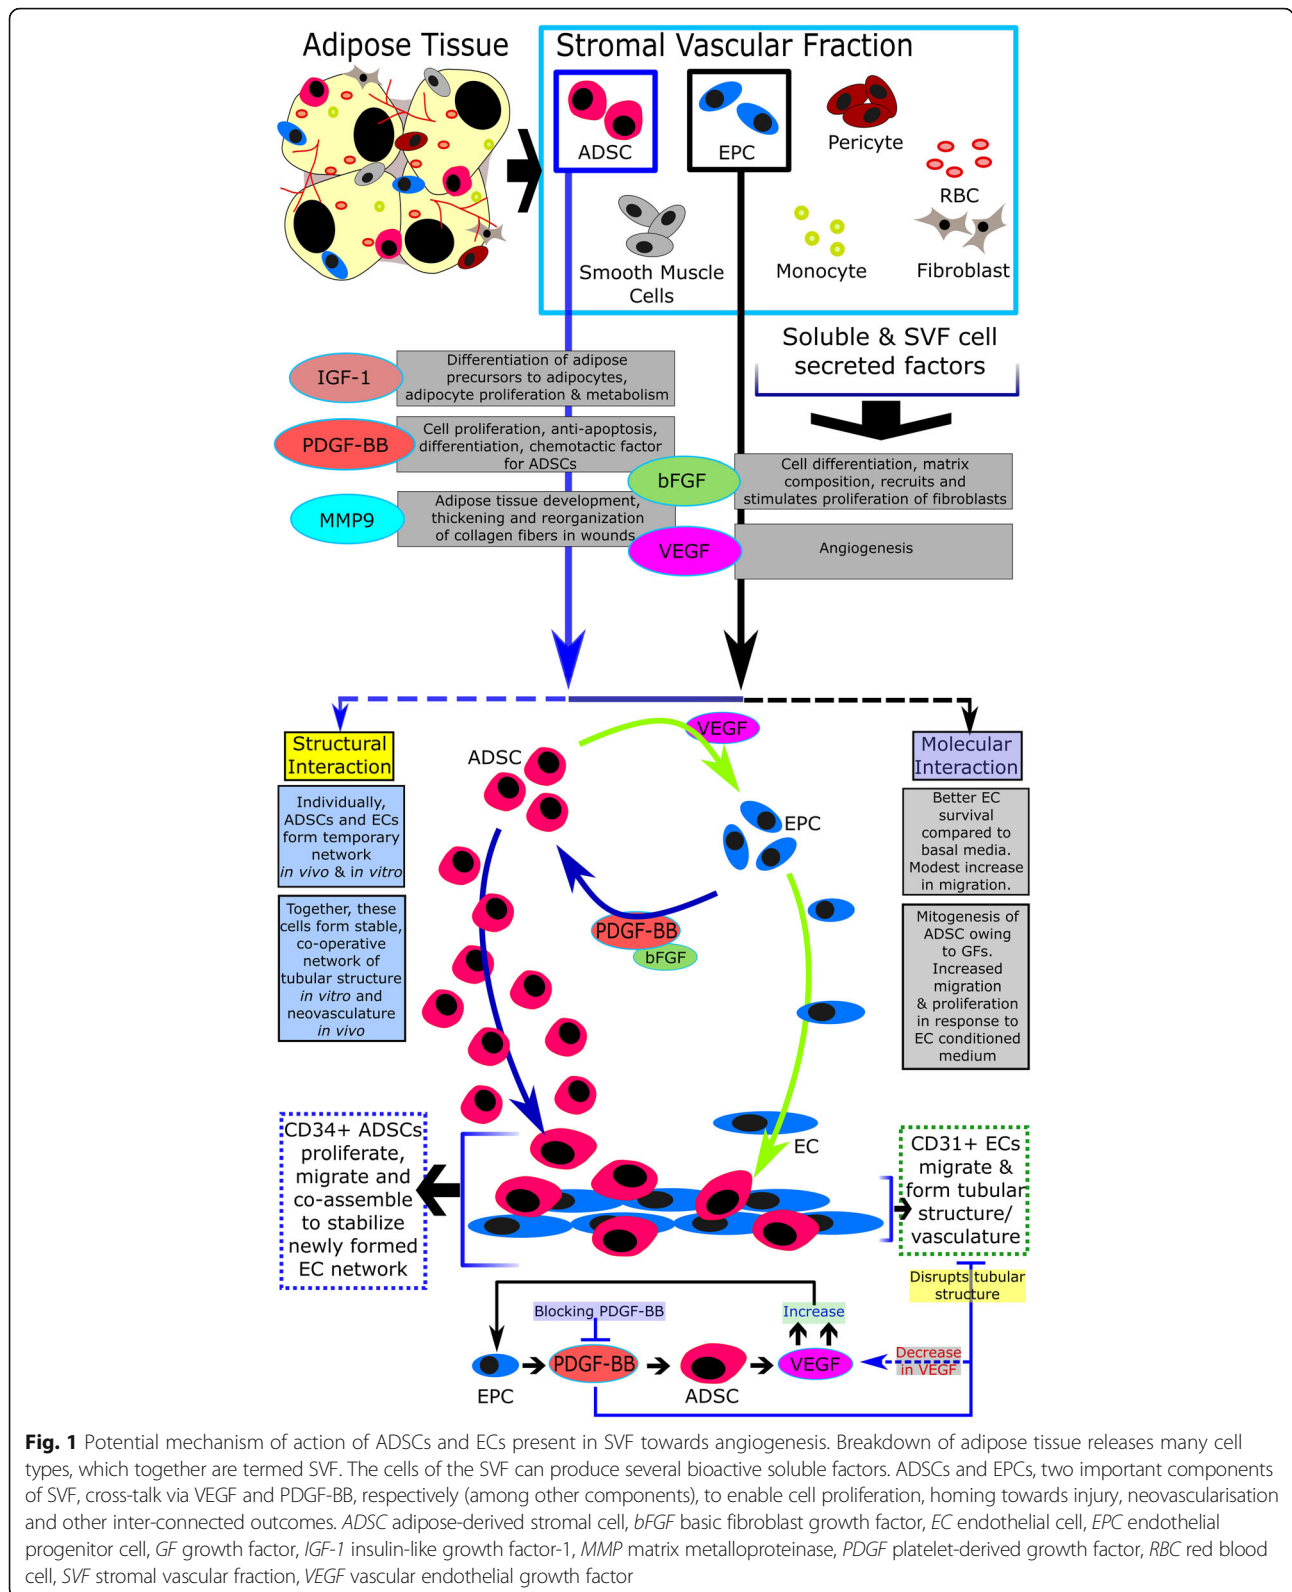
Adipose Tissue

Stromal Vascular Fraction

ADSC

EPC

Pericyte

RBC

Smooth Muscle Cells

Monocyte

Fibroblast

Soluble & SVF cell secreted factors

IGF-1

Differentiation of adipose precursors to adipocytes, adipocyte proliferation & metabolism

PDGF-BB

Cell proliferation, anti-apoptosis, differentiation, chemotactic factor for ADSCs

bFGF

Cell differentiation, matrix composition, recruits and stimulates proliferation of fibroblasts

MMP9

Adipose tissue development, thickening and reorganization of collagen fibers in wounds

VEGF

Angiogenesis

Structural Interaction

Individually, ADSCs and ECs form temporary network *in vivo* & *in vitro*

Together, these cells form stable, co-operative network of tubular structure *in vitro* and neovasculature *in vivo*

ADSC

VEGF

EPC

PDGF-BB

bFGF

Molecular Interaction

Better EC survival compared to basal media. Modest increase in migration.

Mitogenesis of ADSC owing to GFs. Increased migration & proliferation in response to EC conditioned medium

EC

CD34+ ADSCs proliferate, migrate and co-assemble to stabilize newly formed EC network

CD31+ ECs migrate & form tubular structure/ vasculature

Disrupts tubular structure

Blocking PDGF-BB

Increase

Decrease in VEGF

EPC

PDGF-BB

ADSC

VEGF

**Fig. 1** Potential mechanism of action of ADSCs and ECs present in SVF towards angiogenesis. Breakdown of adipose tissue releases many cell types, which together are termed SVF. The cells of the SVF can produce several bioactive soluble factors. ADSCs and EPCs, two important components of SVF, cross-talk via VEGF and PDGF-BB, respectively (among other components), to enable cell proliferation, homing towards injury, neovascularisation and other inter-connected outcomes. *ADSC* adipose-derived stromal cell, *bFGF* basic fibroblast growth factor, *EC* endothelial cell, *EPC* endothelial progenitor cell, *GF* growth factor, *IGF-1* insulin-like growth factor-1, *MMP* matrix metalloproteinase, *PDGF* platelet-derived growth factor, *RBC* red blood cell, *SVF* stromal vascular fraction, *VEGF* vascular endothelial growth factor